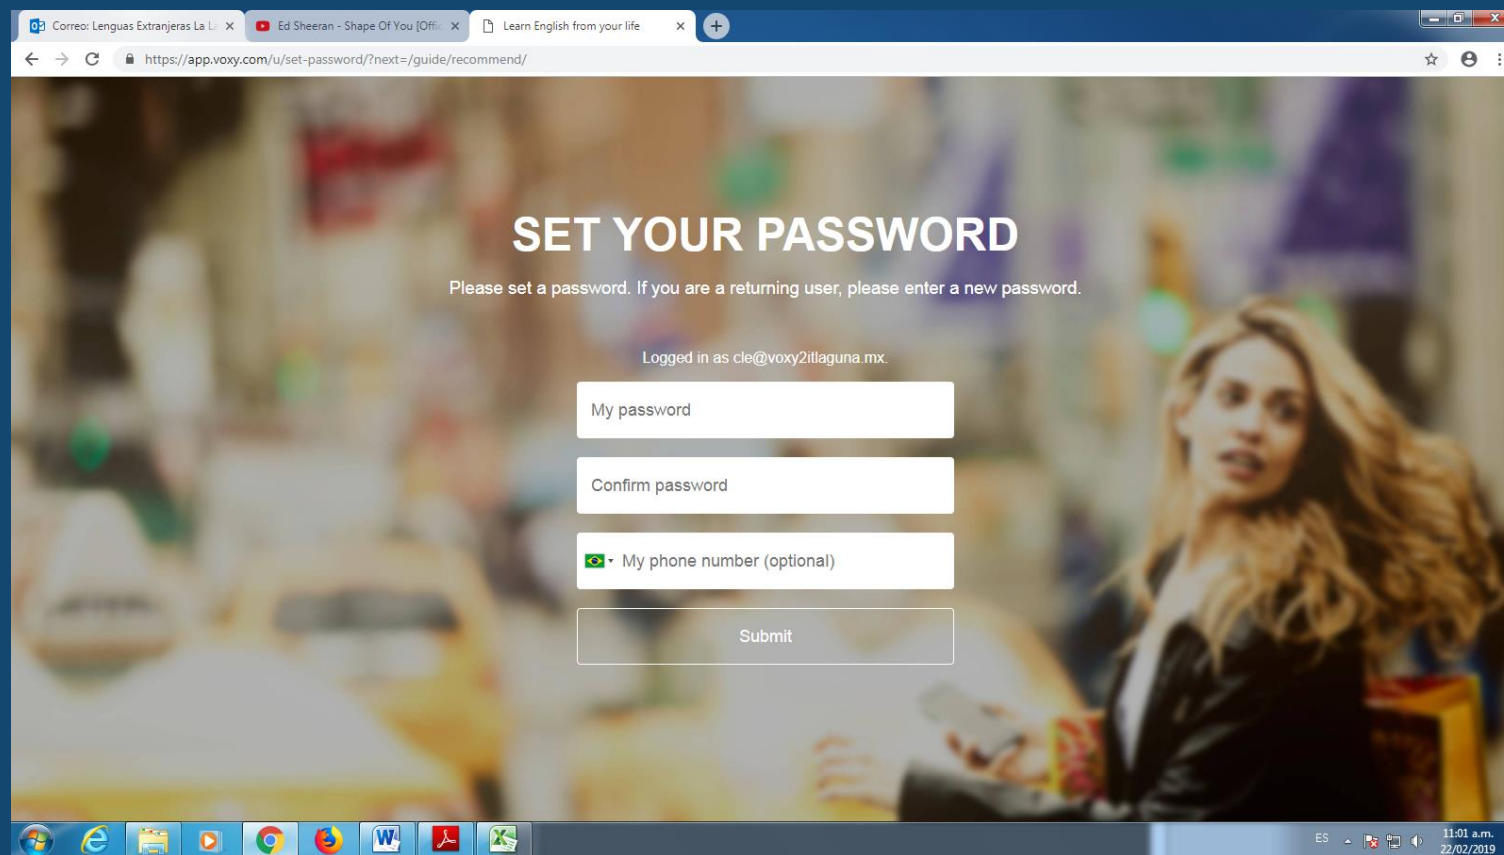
Correo: Lenguas Extranjeras La La
Ed Sheeran - Shape Of You [Offic
Learn English from your life

https://app.voxy.com/u/set-password/?next=/guide/recommend/

SET YOUR PASSWORD

Please set a password. If you are a returning user, please enter a new password.

Logged in as cle@voxy2itlaguna.mx.

My password

Confirm password

My phone number (optional)

Submit

ES

11:01 a.m.
22/02/2019